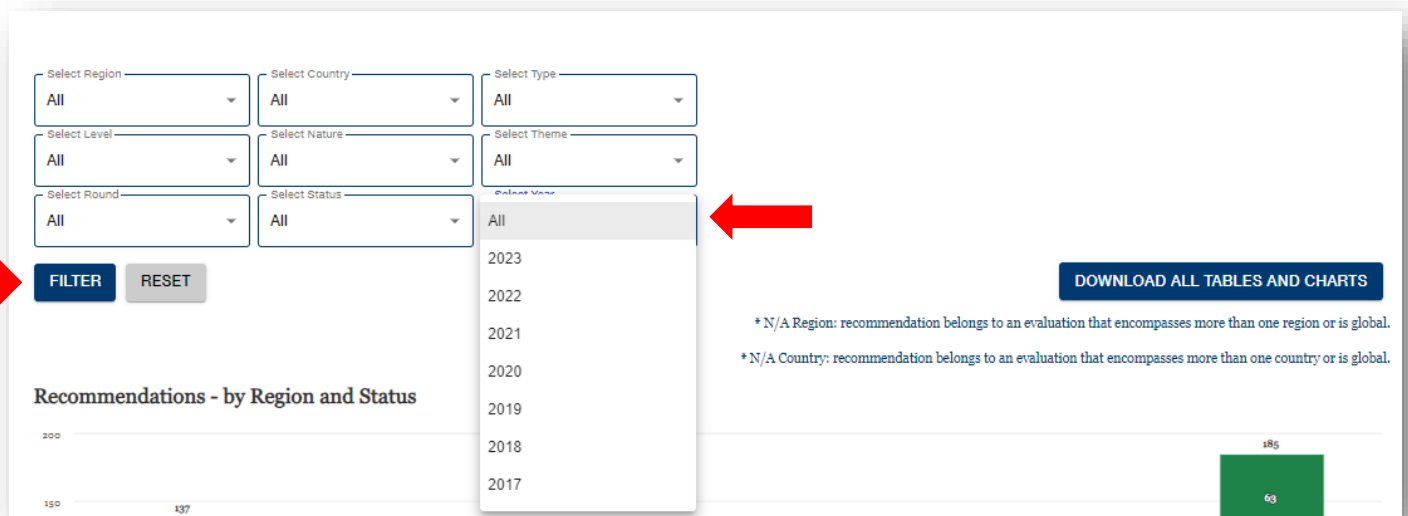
Select Region
All

Select Country
All

Select Type
All

Select Level
All

Select Nature
All

Select Theme
All

Select Round
All

Select Status
All

Select Year

All
2023
2022
2021
2020
2019
2018
2017

FILTER
RESET

DOWNLOAD ALL TABLES AND CHARTS

* N/A Region: recommendation belongs to an evaluation that encompasses more than one region or is global.

* N/A Country: recommendation belongs to an evaluation that encompasses more than one country or is global.

Recommendations - by Region and Status

200
150
137
185
63